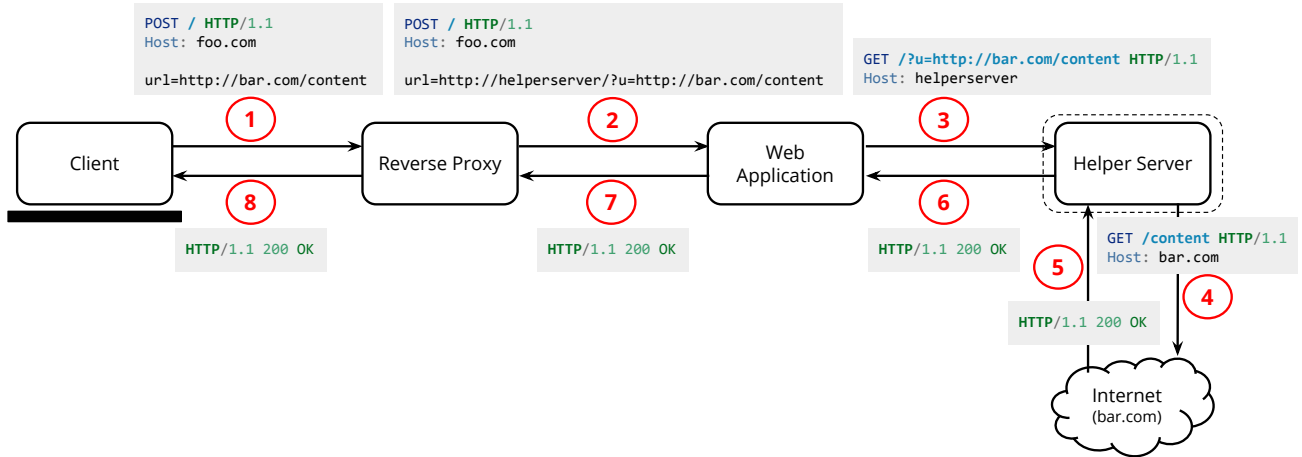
POST / HTTP/1.1
Host: foo.com

url=http://bar.com/content

POST / HTTP/1.1
Host: foo.com

url=http://helperserver/?u=http://bar.com/content

GET /?u=http://bar.com/content HTTP/1.1
Host: helperserver

1

2

3

Client

Reverse Proxy

Web Application

Helper Server

8

7

6

HTTP/1.1 200 OK

HTTP/1.1 200 OK

HTTP/1.1 200 OK

GET /content HTTP/1.1
Host: bar.com

5

4

HTTP/1.1 200 OK

Internet
(bar.com)